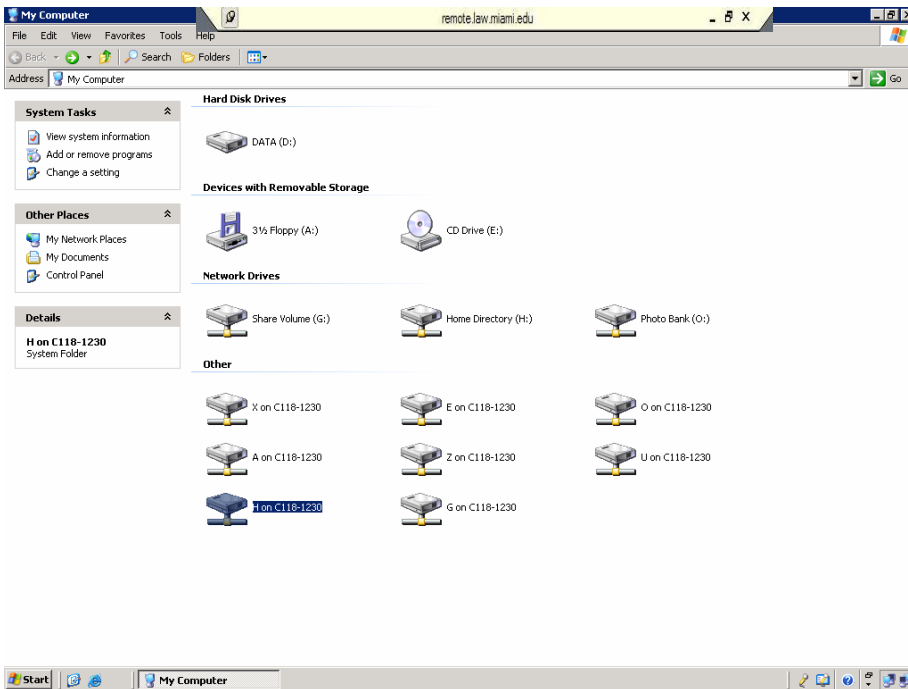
My Computer

remote.law.miami.edu

File Edit View Favorites Tools Help

Back Search Folders

Address My Computer

Go

System Tasks

View system information

Add or remove programs

Change a setting

Other Places

My Network Places

My Documents

Control Panel

Details

H on C118-1230

System Folder

Hard Disk Drives

DATA (D:)

Devices with Removable Storage

3½ Floppy (A:)

CD Drive (E:)

Network Drives

Share Volume (G:)

Home Directory (H:)

Photo Bank (O:)

Other

X on C118-1230

E on C118-1230

O on C118-1230

A on C118-1230

Z on C118-1230

U on C118-1230

H on C118-1230

G on C118-1230

Start

My Computer